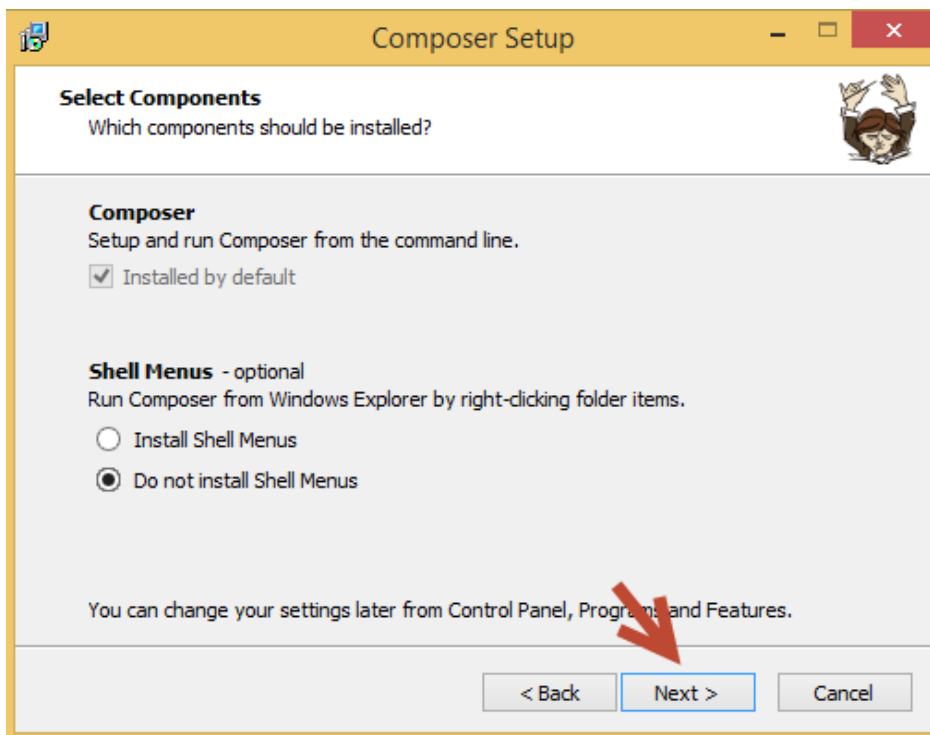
Composer Setup

Select Components
Which components should be installed?

Composer
Setup and run Composer from the command line.
Installed by default

Shell Menus - optional
Run Composer from Windows Explorer by right-clicking folder items.
Install Shell Menus
Do not install Shell Menus

You can change your settings later from Control Panel, Progra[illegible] and Features.

< Back
Next >
Cancel